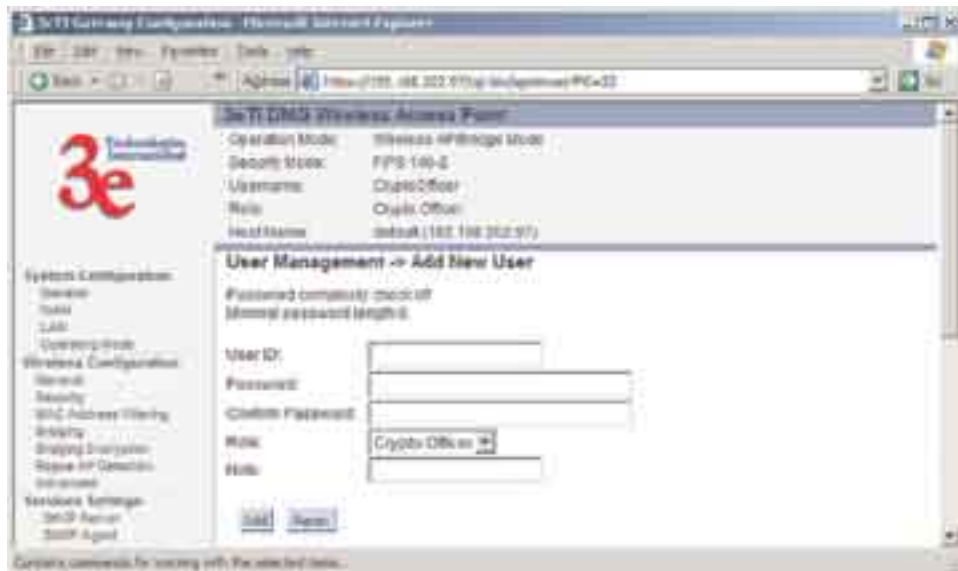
3eTI Gateway Configuration - Microsoft Internet Explorer

File Edit View Favorites Tools Help

Back Address https://192.168.202.97/cgi-bin/sysmain?PG=22 Go

3eTI DMG Wireless Access Point

| Operation Mode: | Wireless AP/Bridge Mode |
|---|---|
| Security Mode: | FIPS 140-2 |
| Username: | CryptoOfficer |
| Role: | Crypto Officer |
| Host Name: | default (192.168.202.97) |

3e Technologies International

System Configuration
General
WAN
LAN
Operating Mode
Wireless Configuration
General
Security
MAC Address Filtering
Bridging
Bridging Encryption
Rogue AP Detection
Advanced
Services Settings
DHCP Server
SNMP Agent

User Management -> Add New User

Password complexity check off
Minimal password length 8

User ID:
Password:
Confirm Password:
Role: Crypto Officer
Note:

Add Reset

Contains commands for working with the selected items.